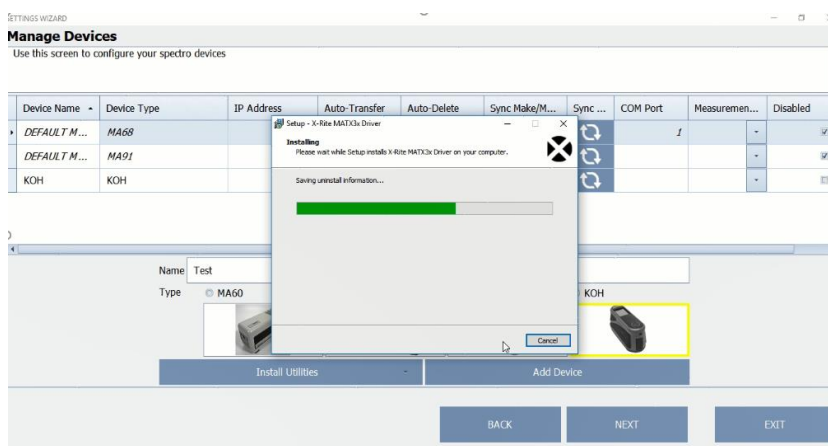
ETTINGS WIZARD

Manage Devices

Use this screen to configure your spectro devices

| Device Name | Device Type | IP Address | Auto-Transfer | Auto-Delete | Sync Make/M... | Sync ... | COM Port | Measuremen... | Disabled |
|---|---|---|---|---|---|---|---|---|---|
| DEFAULT M... | MA68 | | | | | | 1 | | |
| DEFAULT M... | MA91 | | | | | | | | |
| KOH | KOH | | | | | | | | |

Setup - X-Rite MATX3x Driver

Installing

Please wait while Setup installs X-Rite MATX3x Driver on your computer.

Saving uninstall information...

Cancel

Name Test

Type MA60

KOH

Install Utilities

Add Device

BACK

NEXT

EXIT